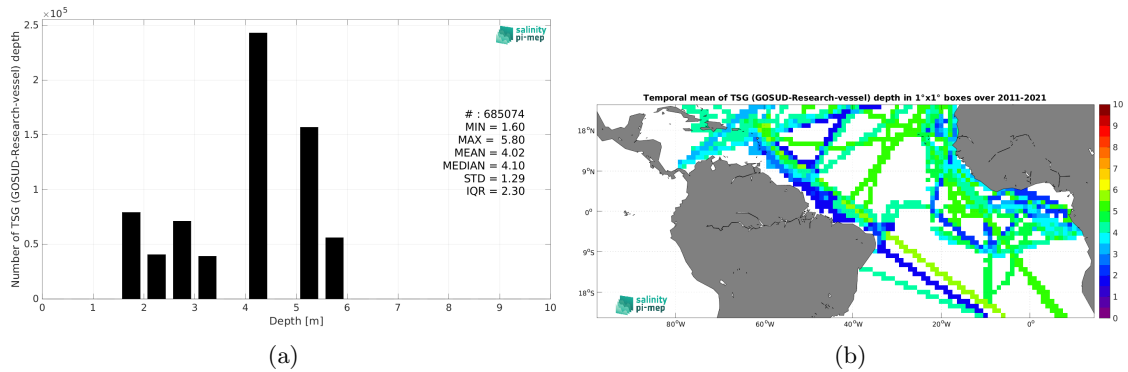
$\times 10^5$
2.5
2
1.5
1
0.5
0
Number of TSG (GOSUD-Research-vessel) depth
salinity pi-mep
# : 685074
MIN = 1.60
MAX = 5.80
MEAN = 4.02
MEDIAN = 4.10
STD = 1.29
IQR = 2.30
0 1 2 3 4 5 6 7 8 9 10
Depth [m]
(a)

Temporal mean of TSG (GOSUD-Research-vessel) depth in 1°x1° boxes over 2011-2021
18°N
9°N
0°
9°S
18°S
80°W 60°W 40°W 20°W 0°
salinity pi-mep
10
9
8
7
6
5
4
3
2
1
0
(b)